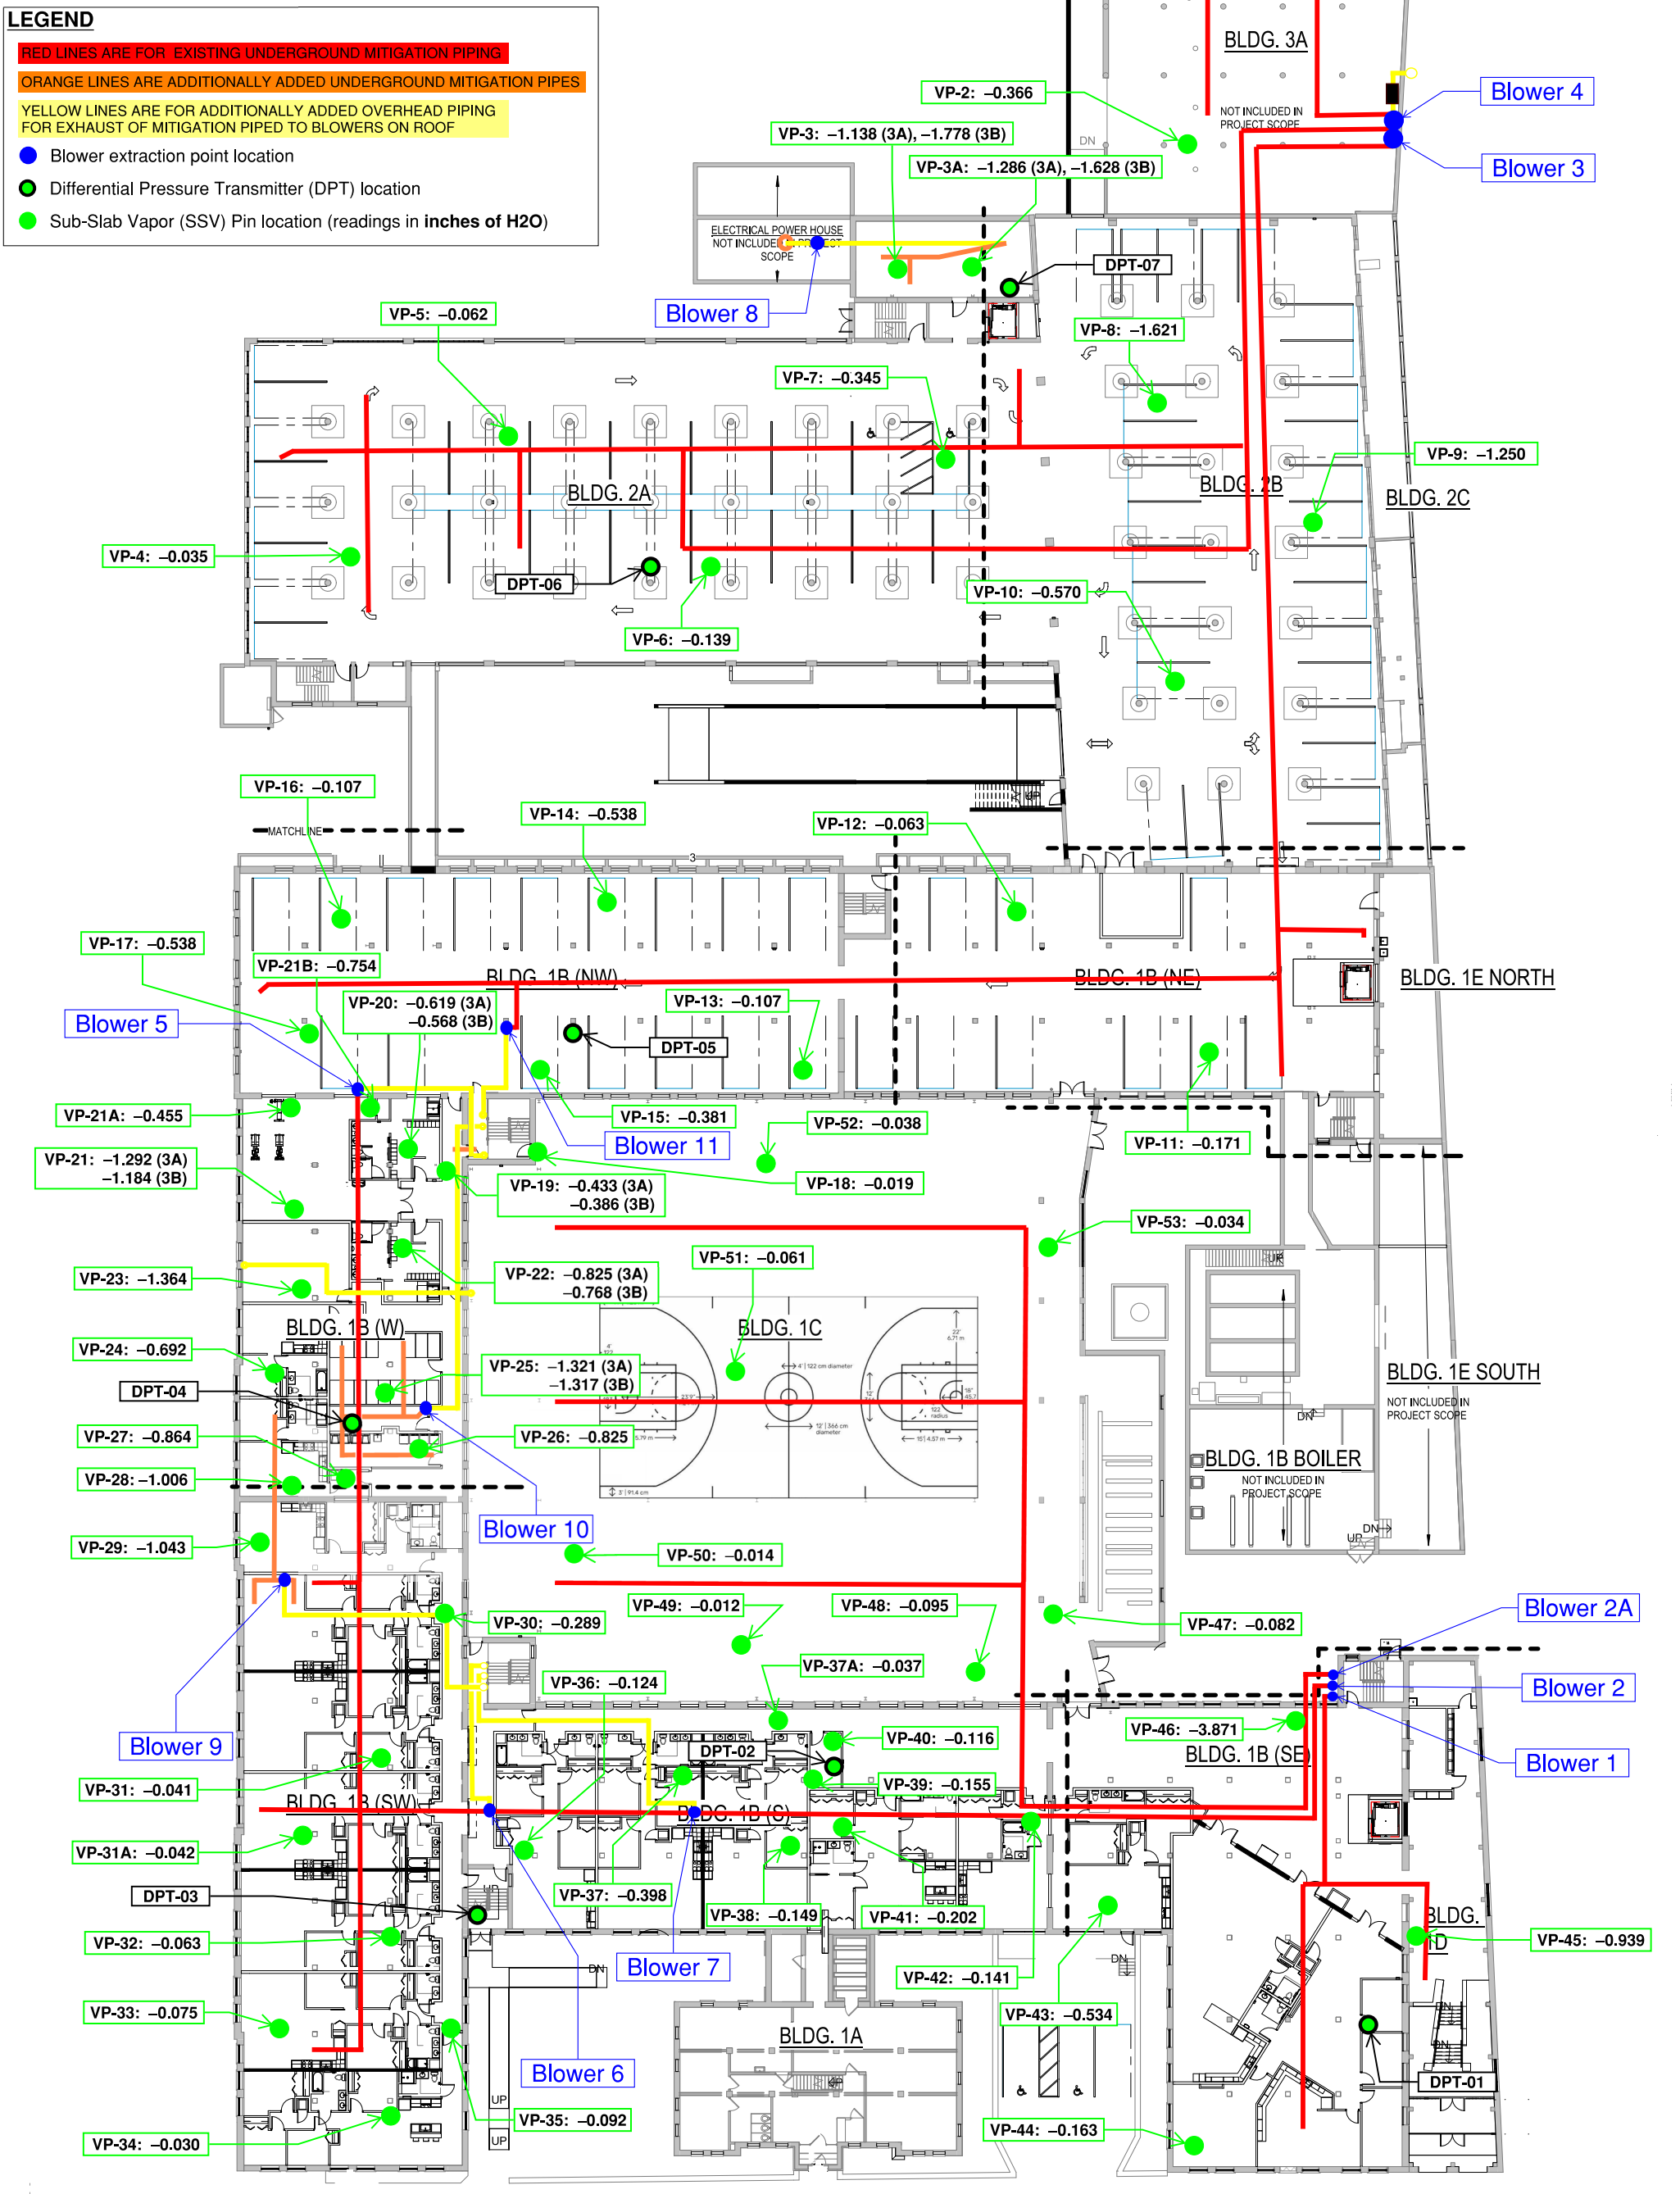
LEGEND

RED LINES ARE FOR EXISTING UNDERGROUND MITIGATION PIPING

ORANGE LINES ARE ADDITIONALLY ADDED UNDERGROUND MITIGATION PIPES

YELLOW LINES ARE FOR ADDITIONALLY ADDED OVERHEAD PIPING FOR EXHAUST OF MITIGATION PIPED TO BLOWERS ON ROOF

Blower extraction point location

Differential Pressure Transmitter (DPT) location

Sub-Slab Vapor (SSV) Pin location (readings in inches of H2O)

BLDG. 3A

NOT INCLUDED IN PROJECT SCOPE

Blower 4

Blower 3

VP-2: –0.366

VP-3: –1.138 (3A), –1.778 (3B)

VP-3A: –1.286 (3A), –1.628 (3B)

ELECTRICAL POWER HOUSE NOT INCLUDED IN PROJECT SCOPE

DPT-07

Blower 8

VP-5: –0.062

VP-8: –1.621

VP-7: –0.345

VP-9: –1.250

BLDG. 2A

BLDG. 2B

BLDG. 2C

VP-4: –0.035

DPT-06

VP-10: –0.570

VP-6: –0.139

VP-16: –0.107

MATCHLINE

VP-14: –0.538

VP-12: –0.063

VP-17: –0.538

VP-21B: –0.754

BLDG. 1B (NW)

BLDG. 1B (NE)

BLDG. 1E NORTH

Blower 5

VP-20: –0.619 (3A) –0.568 (3B)

VP-13: –0.107

DPT-05

VP-21A: –0.455

VP-15: –0.381

VP-52: –0.038

Blower 11

VP-11: –0.171

VP-21: –1.292 (3A) –1.184 (3B)

VP-19: –0.433 (3A) –0.386 (3B)

VP-18: –0.019

VP-53: –0.034

VP-23: –1.364

VP-22: –0.825 (3A) –0.768 (3B)

VP-51: –0.061

BLDG. 1B (W)

BLDG. 1C

VP-24: –0.692

VP-25: –1.321 (3A) –1.317 (3B)

BLDG. 1E SOUTH

NOT INCLUDED IN PROJECT SCOPE

DPT-04

VP-27: –0.864

VP-26: –0.825

BLDG. 1B BOILER

NOT INCLUDED IN PROJECT SCOPE

VP-28: –1.006

Blower 10

VP-29: –1.043

VP-50: –0.014

Blower 2A

VP-30: –0.289

VP-49: –0.012

VP-48: –0.095

VP-47: –0.082

VP-36: –0.124

VP-37A: –0.037

Blower 2

Blower 9

DPT-02

VP-40: –0.116

VP-46: –3.871

BLDG. 1B (SE)

Blower 1

VP-31: –0.041

VP-39: –0.155

BLDG. 1B (SW)

BLDG. 1B (C)

VP-31A: –0.042

DPT-03

VP-37: –0.398

VP-38: –0.149

VP-41: –0.202

BLDG. 1D

VP-45: –0.939

VP-32: –0.063

Blower 7

VP-42: –0.141

VP-33: –0.075

VP-43: –0.534

BLDG. 1A

Blower 6

DPT-01

VP-35: –0.092

VP-34: –0.030

VP-44: –0.163

UP

DN